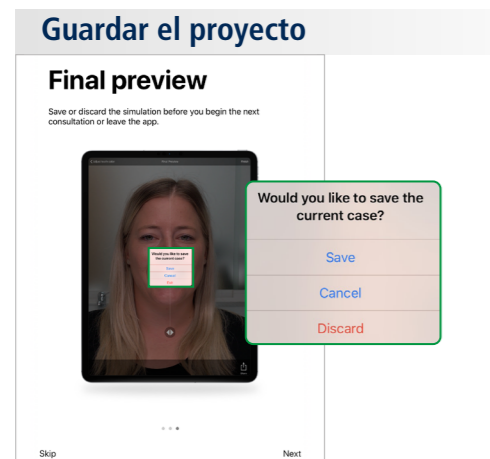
Guardar el proyecto

Final preview

Save or discard the simulation before you begin the next consultation or leave the app.

Would you like to save the current case?

Save

Cancel

Discard

Skip

Next